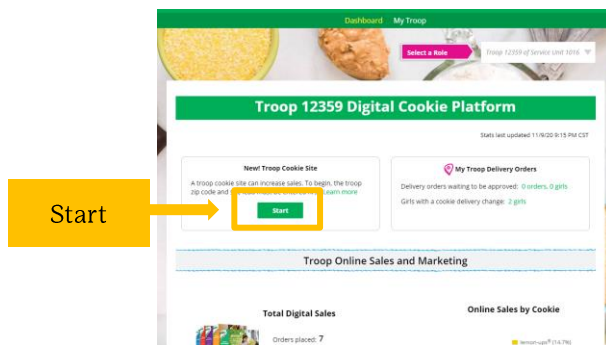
Dashboard My Troop

Select a Role

Troop 12359 of Service Unit 1016

Troop 12359 Digital Cookie Platform

Stats last updated 11/9/20 9:15 PM CST

New! Troop Cookie Site

A troop cookie site can increase sales. To begin, the troop zip code and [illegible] learn more

Start

Start

My Troop Delivery Orders

Delivery orders waiting to be approved: 0 orders, 0 girls

Girls with a cookie delivery change: 2 girls

Troop Online Sales and Marketing

Total Digital Sales

Orders placed: 7

Online Sales by Cookie

Lemon-ups® (14.7%)